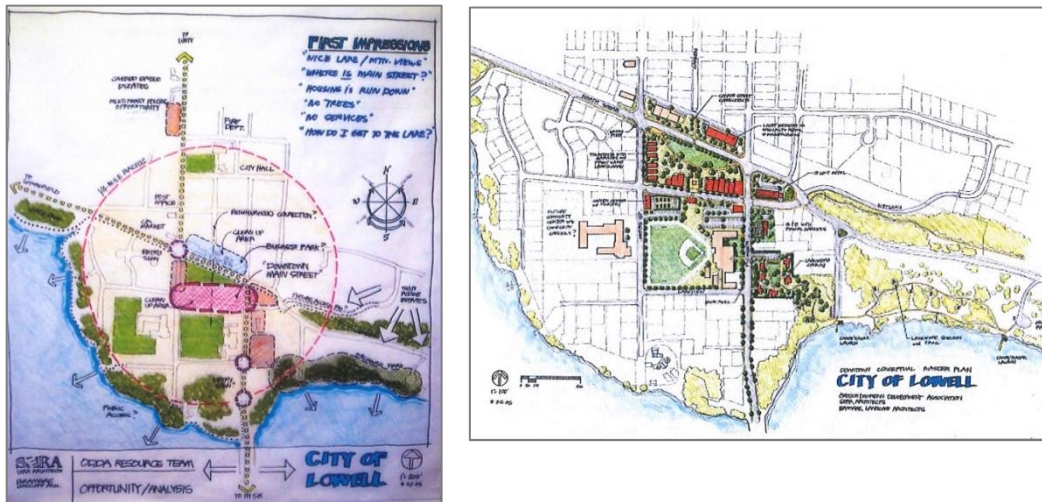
FIRST IMPRESSIONS
"NICE LAKE / MTN. VIEWS"
"WHERE IS MAIN STREET?"
"HOUSING IS RUN DOWN"
"NO TREES"
"NO SERVICES"
"HOW DO I GET TO THE LAKE?"

CITY HALL
FIRE DEPT.
POST OFFICE
BUSINESS PARK?
DOWNTOWN MAIN STREET
CLEAN UP PARK

N
S
W
E

SERA
ODDA RESOURCE TEAM
OPPORTUNITY / ANALYSIS
CITY OF LOWELL

DOWNTOWN CONCEPTUAL MASTER PLAN
CITY OF LOWELL
OREGON DOWNTOWN DEVELOPMENT ASSOCIATION
SERA ARCHITECTS
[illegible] LANDSCAPE ARCHITECTS